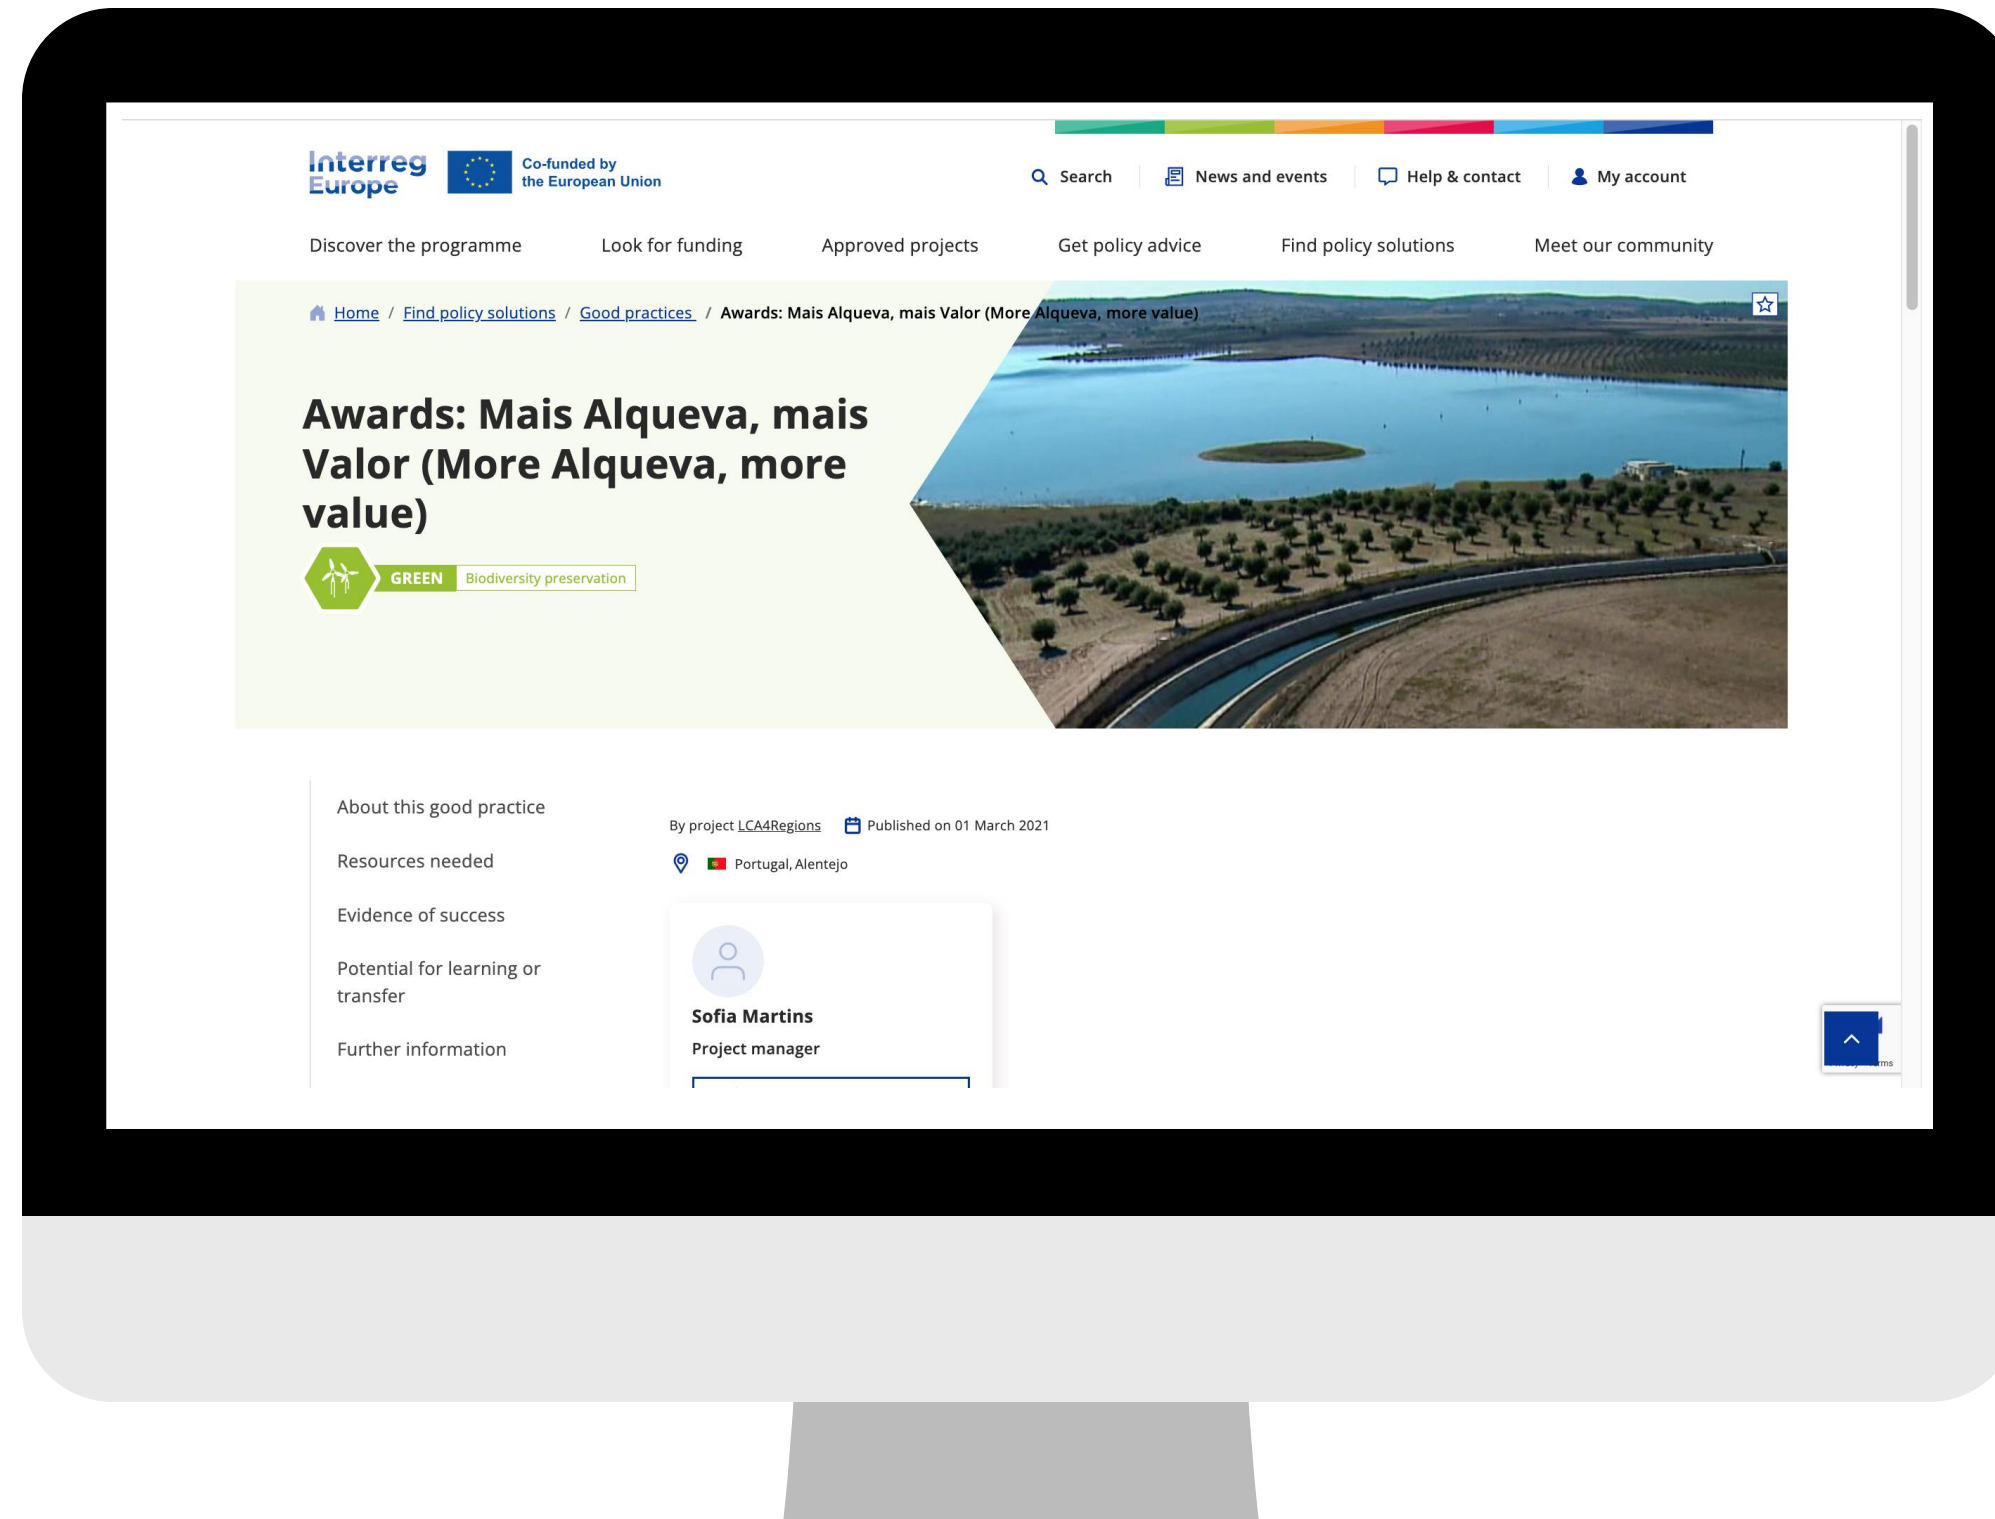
Interreg Europe

Co-funded by the European Union

Search | News and events | Help & contact | My account

Discover the programme | Look for funding | Approved projects | Get policy advice | Find policy solutions | Meet our community

Home / Find policy solutions / Good practices / Awards: Mais Alqueva, mais Valor (More Alqueva, more value)

Awards: Mais Alqueva, mais Valor (More Alqueva, more value)

GREEN Biodiversity preservation

About this good practice

Resources needed

Evidence of success

Potential for learning or transfer

Further information

By project LCA4Regions Published on 01 March 2021

Portugal, Alentejo

Sofia Martins

Project manager